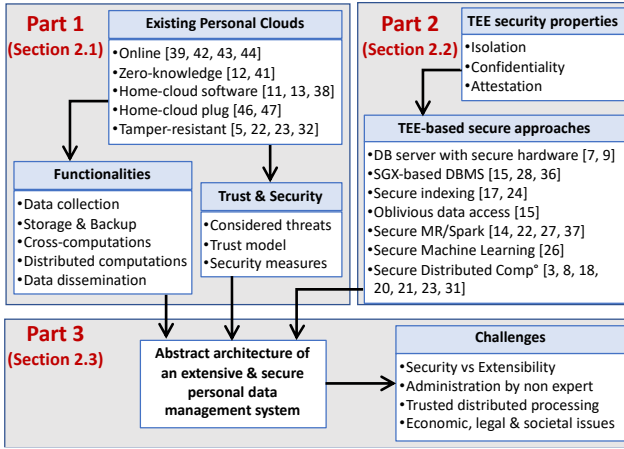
Part 1
(Section 2.1)

Existing Personal Clouds
•Online [39, 42, 43, 44]
•Zero-knowledge [12, 41]
•Home-cloud software [11, 13, 38]
•Home-cloud plug [46, 47]
•Tamper-resistant [5, 22, 23, 32]

Functionalities
•Data collection
•Storage & Backup
•Cross-computations
•Distributed computations
•Data dissemination

Trust & Security
•Considered threats
•Trust model
•Security measures

Part 2
(Section 2.2)

TEE security properties
•Isolation
•Confidentiality
•Attestation

TEE-based secure approaches
•DB server with secure hardware [7, 9]
•SGX-based DBMS [15, 28, 36]
•Secure indexing [17, 24]
•Oblivious data access [15]
•Secure MR/Spark [14, 22, 27, 37]
•Secure Machine Learning [26]
•Secure Distributed Comp° [3, 8, 18, 20, 21, 23, 31]

Part 3
(Section 2.3)

Abstract architecture of an extensive & secure personal data management system

Challenges
•Security vs Extensibility
•Administration by non expert
•Trusted distributed processing
•Economic, legal & societal issues